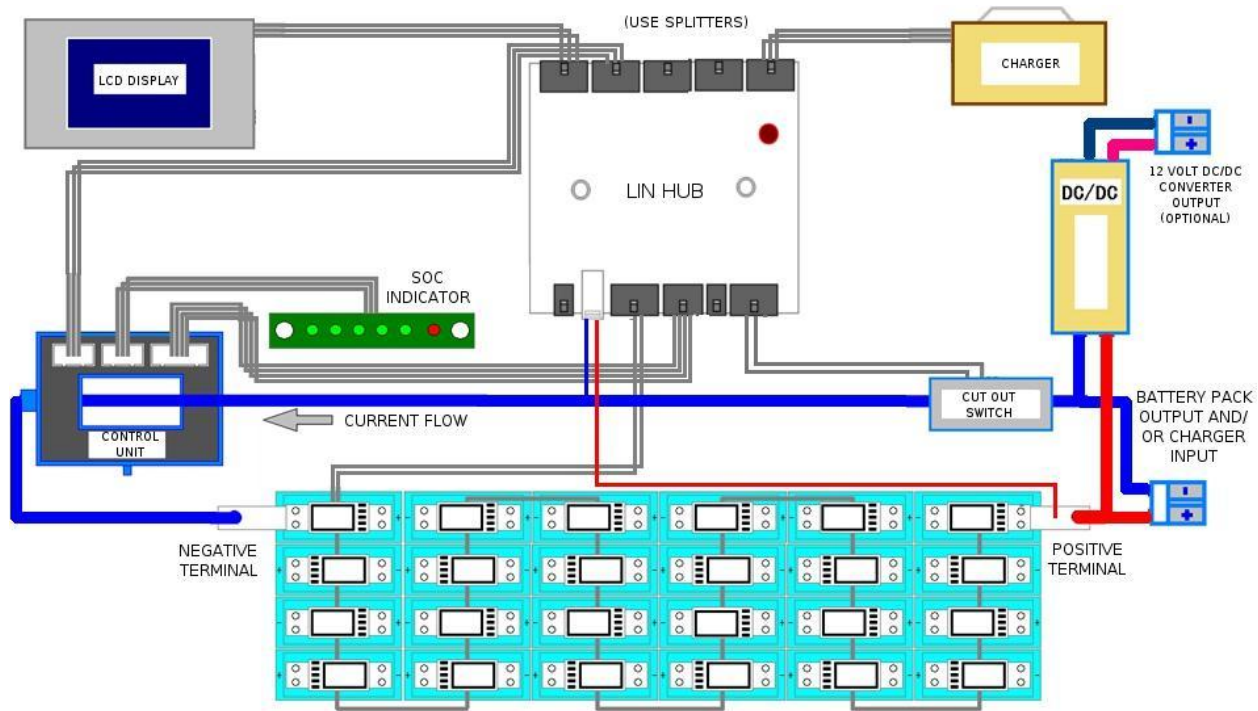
(USE SPLITTERS)

LCD DISPLAY

CHARGER

LIN HUB

DC/DC

12 VOLT DC/DC CONVERTER OUTPUT (OPTIONAL)

SOC INDICATOR

CONTROL UNIT

CURRENT FLOW

CUT OUT SWITCH

BATTERY PACK OUTPUT AND/ OR CHARGER INPUT

NEGATIVE TERMINAL

POSITIVE TERMINAL

-
+

-
+